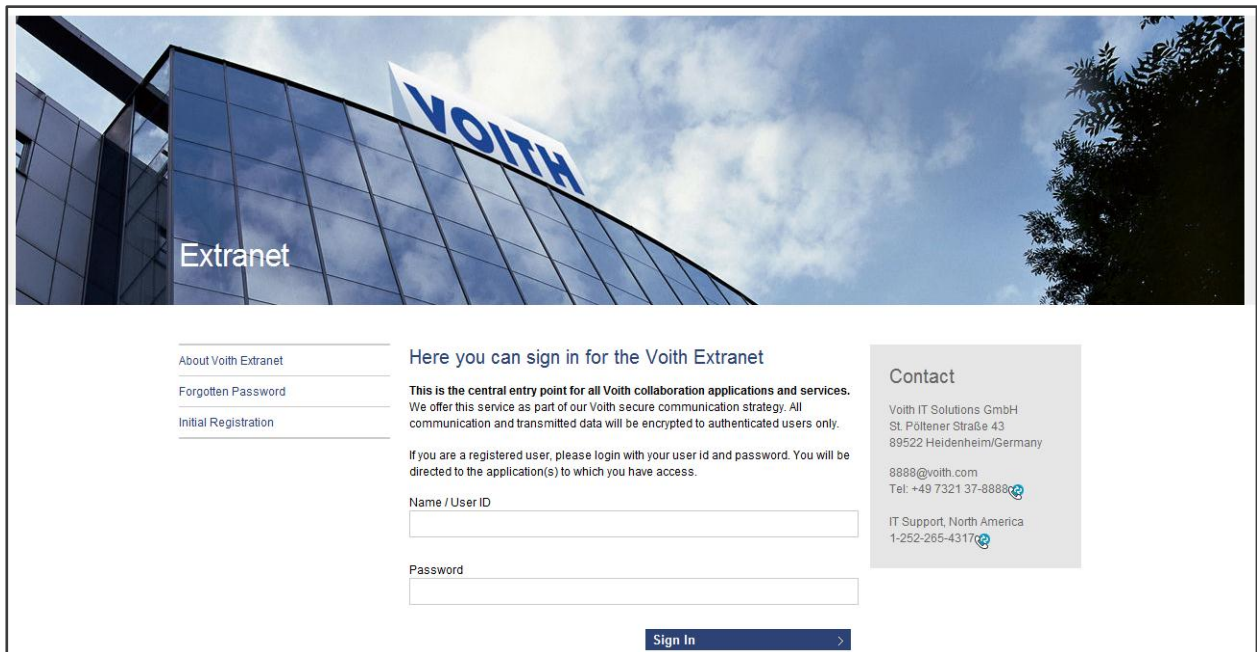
VOITH

Extranet

About Voith Extranet

Forgotten Password

Initial Registration

Here you can sign in for the Voith Extranet

**This is the central entry point for all Voith collaboration applications and services.** We offer this service as part of our Voith secure communication strategy. All communication and transmitted data will be encrypted to authenticated users only.

If you are a registered user, please login with your user id and password. You will be directed to the application(s) to which you have access.

Name / User ID

Password

Sign In

Contact

Voith IT Solutions GmbH
St. Pöltener Straße 43
89522 Heidenheim/Germany

8888@voith.com
Tel: +49 7321 37-8888

IT Support, North America
1-252-265-4317